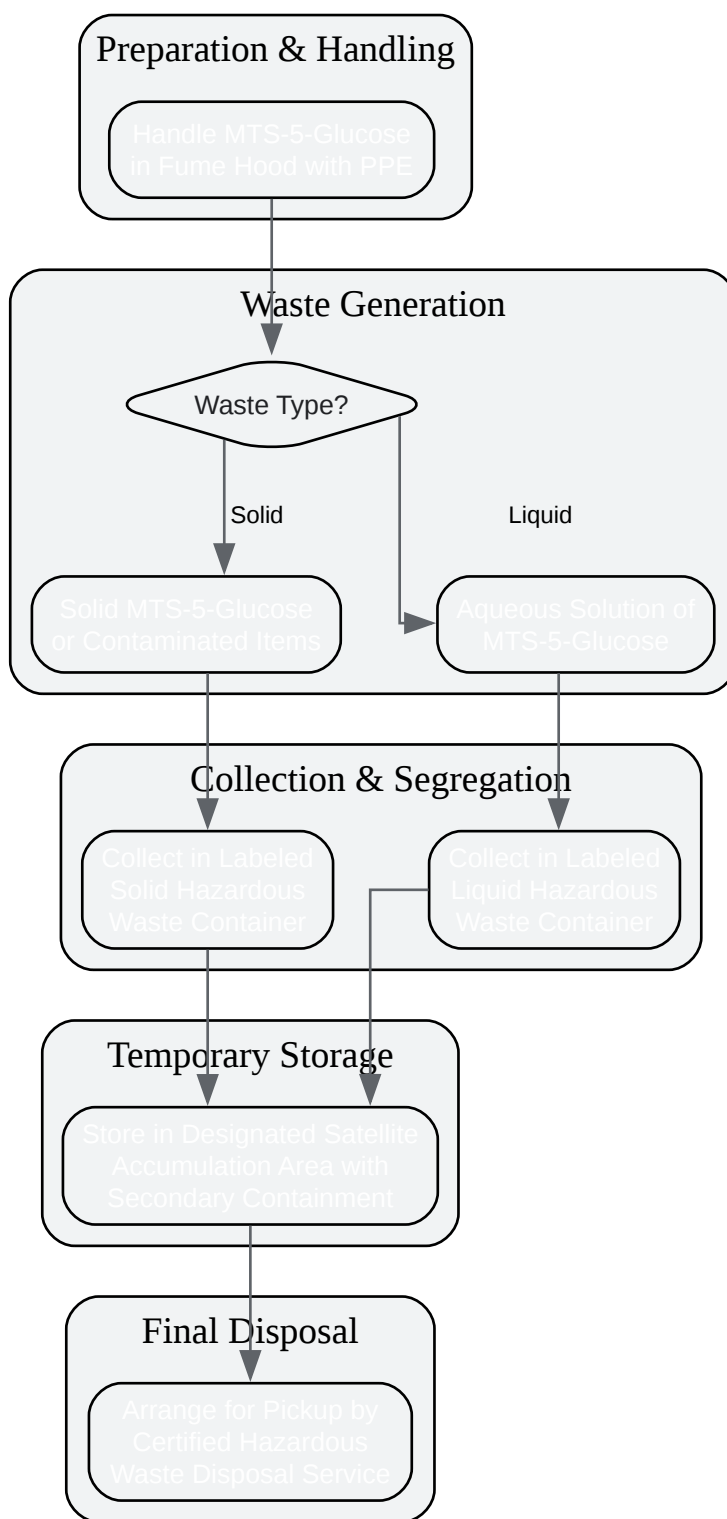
Preparation & Handling

Handle MTS-5-Glucose in Fume Hood with PPE

Waste Generation

Waste Type?

Solid

Liquid

Solid MTS-5-Glucose or Contaminated Items

Aqueous Solution of MTS-5-Glucose

Collection & Segregation

Collect in Labeled Solid Hazardous Waste Container

Collect in Labeled Liquid Hazardous Waste Container

Temporary Storage

Store in Designated Satellite Accumulation Area with Secondary Containment

Final Disposal

Arrange for Pickup by Certified Hazardous Waste Disposal Service